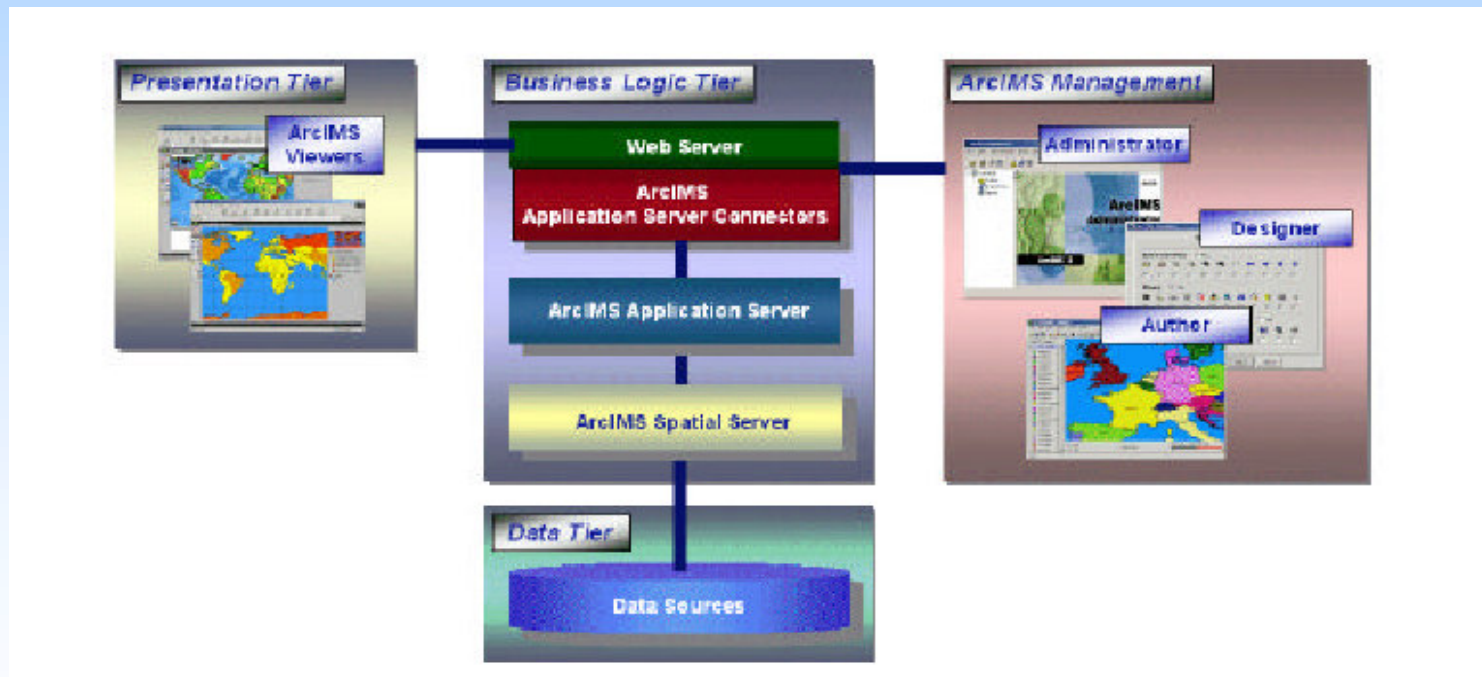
Presentation Tier

ArcIMS Viewers

Business Logic Tier

Web Server

ArcIMS Application Server Connectors

ArcIMS Application Server

ArcIMS Spatial Server

ArcIMS Management

Administrator

ArcIMS Administrator

Designer

Author

Data Tier

Data Sources